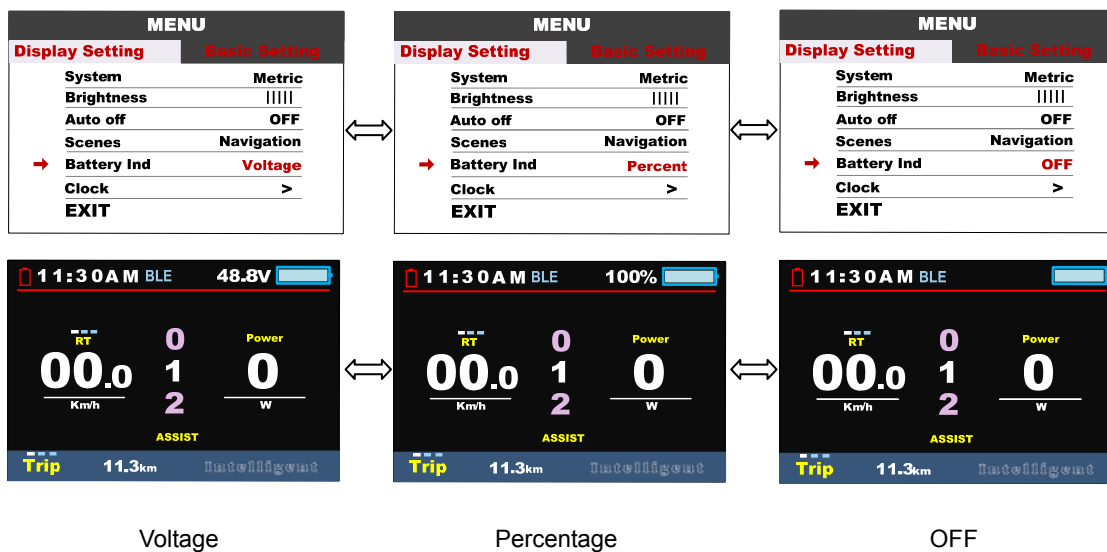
MENU
Display Setting Basic Setting
System Metric
Brightness |||||
Auto off OFF
Scenes Navigation
Battery Ind Voltage
Clock >
EXIT

MENU
Display Setting Basic Setting
System Metric
Brightness |||||
Auto off OFF
Scenes Navigation
Battery Ind Percent
Clock >
EXIT

MENU
Display Setting Basic Setting
System Metric
Brightness |||||
Auto off OFF
Scenes Navigation
Battery Ind OFF
Clock >
EXIT

11:30AM BLE 48.8V
RT
00.0
Km/h
0
1
2
Power
0
W
ASSIST
Trip 11.3km Intelligent

11:30AM BLE 100%
RT
00.0
Km/h
0
1
2
Power
0
W
ASSIST
Trip 11.3km Intelligent

11:30AM BLE
RT
00.0
Km/h
0
1
2
Power
0
W
ASSIST
Trip 11.3km Intelligent

Voltage

Percentage

OFF